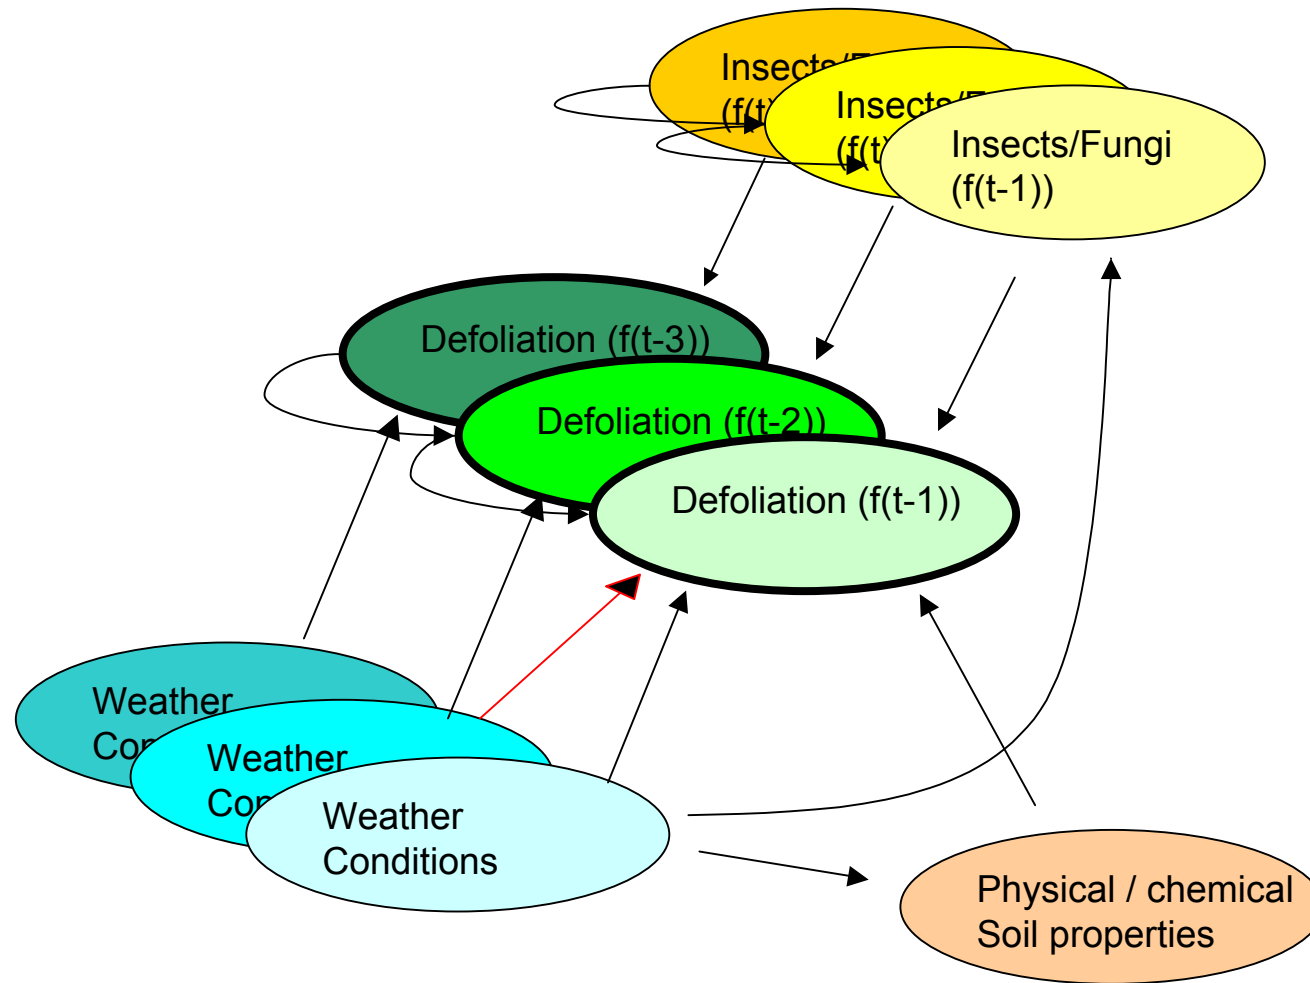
Insects/F
(f(t)

Insects/F
(f(t)

Insects/Fungi
(f(t-1))

Defoliation (f(t-3))

Defoliation (f(t-2))

Defoliation (f(t-1))

Weather
Con

Weather
Con

Weather
Conditions

Physical / chemical
Soil properties